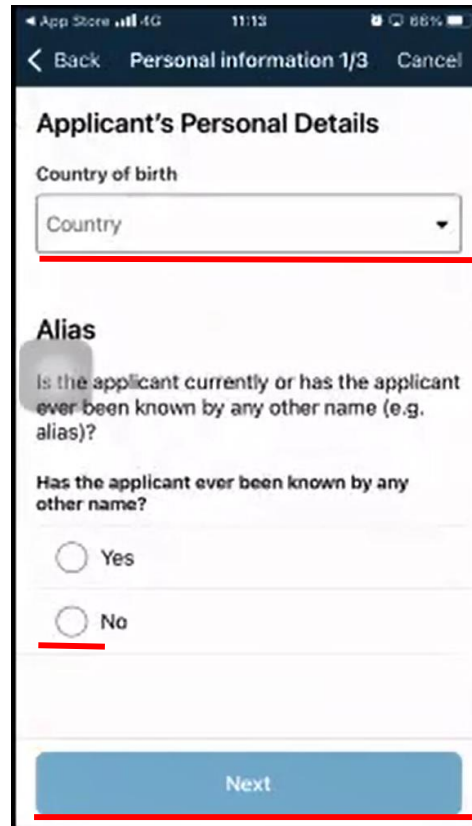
◀ App Store 4G 11:13 88%

< Back Personal information 1/3 Cancel

Applicant's Personal Details

Country of birth

Country

Alias

Is the applicant currently or has the applicant ever been known by any other name (e.g. alias)?

Has the applicant ever been known by any other name?

Yes

No

Next